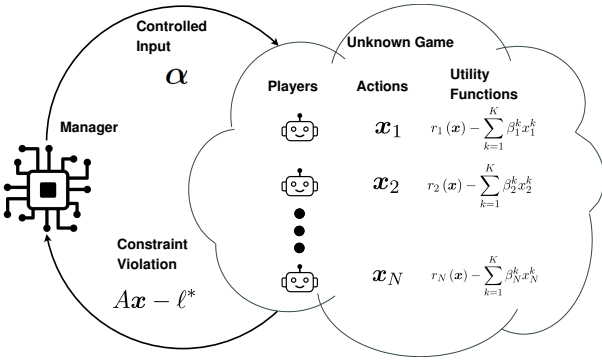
Controlled Input

$\boldsymbol{\alpha}$

Unknown Game

Manager

Players

Actions

Utility Functions

$\boldsymbol{x}_1$

$r_1(\boldsymbol{x}) - \sum_{k=1}^{K} \beta_1^k x_1^k$

$\boldsymbol{x}_2$

$r_2(\boldsymbol{x}) - \sum_{k=1}^{K} \beta_2^k x_2^k$

Constraint Violation

$A\boldsymbol{x} - \ell^*$

$\boldsymbol{x}_N$

$r_N(\boldsymbol{x}) - \sum_{k=1}^{K} \beta_N^k x_N^k$